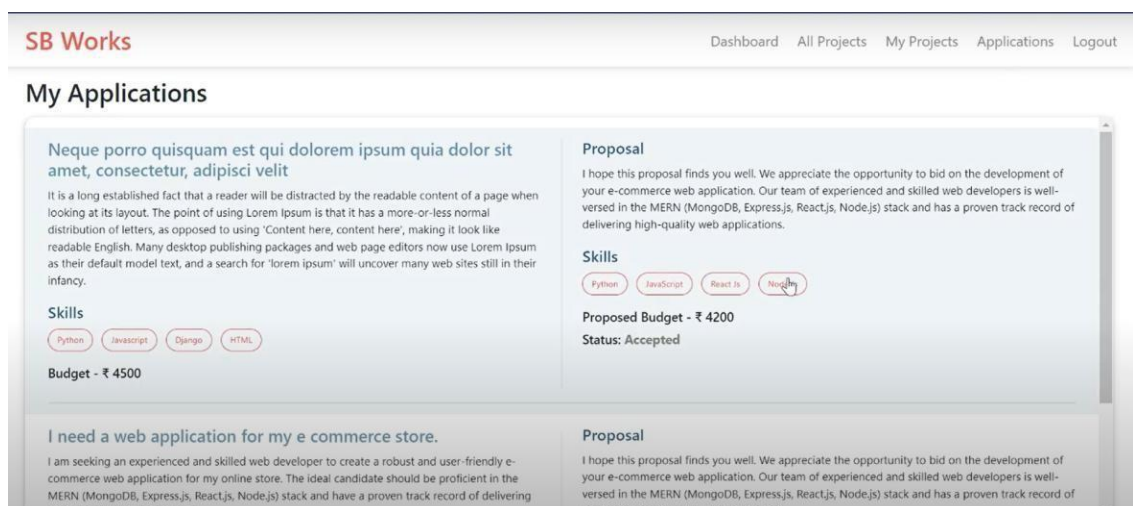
SB Works

Dashboard All Projects My Projects Applications Logout

My Applications

Neque porro quisquam est qui dolorem ipsum quia dolor sit amet, consectetur, adipisci velit

It is a long established fact that a reader will be distracted by the readable content of a page when looking at its layout. The point of using Lorem Ipsum is that it has a more-or-less normal distribution of letters, as opposed to using 'Content here, content here', making it look like readable English. Many desktop publishing packages and web page editors now use Lorem Ipsum as their default model text, and a search for 'lorem ipsum' will uncover many web sites still in their infancy.

Skills

Python Javascript Django HTML

Budget - ₹ 4500

Proposal

I hope this proposal finds you well. We appreciate the opportunity to bid on the development of your e-commerce web application. Our team of experienced and skilled web developers is well-versed in the MERN (MongoDB, Express.js, React.js, Node.js) stack and has a proven track record of delivering high-quality web applications.

Skills

Python JavaScript React Js No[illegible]

Proposed Budget - ₹ 4200

Status: Accepted

I need a web application for my e commerce store.

I am seeking an experienced and skilled web developer to create a robust and user-friendly e-commerce web application for my online store. The ideal candidate should be proficient in the MERN (MongoDB, Express.js, React.js, Node.js) stack and have a proven track record of delivering

Proposal

I hope this proposal finds you well. We appreciate the opportunity to bid on the development of your e-commerce web application. Our team of experienced and skilled web developers is well-versed in the MERN (MongoDB, Express.js, React.js, Node.js) stack and has a proven track record of